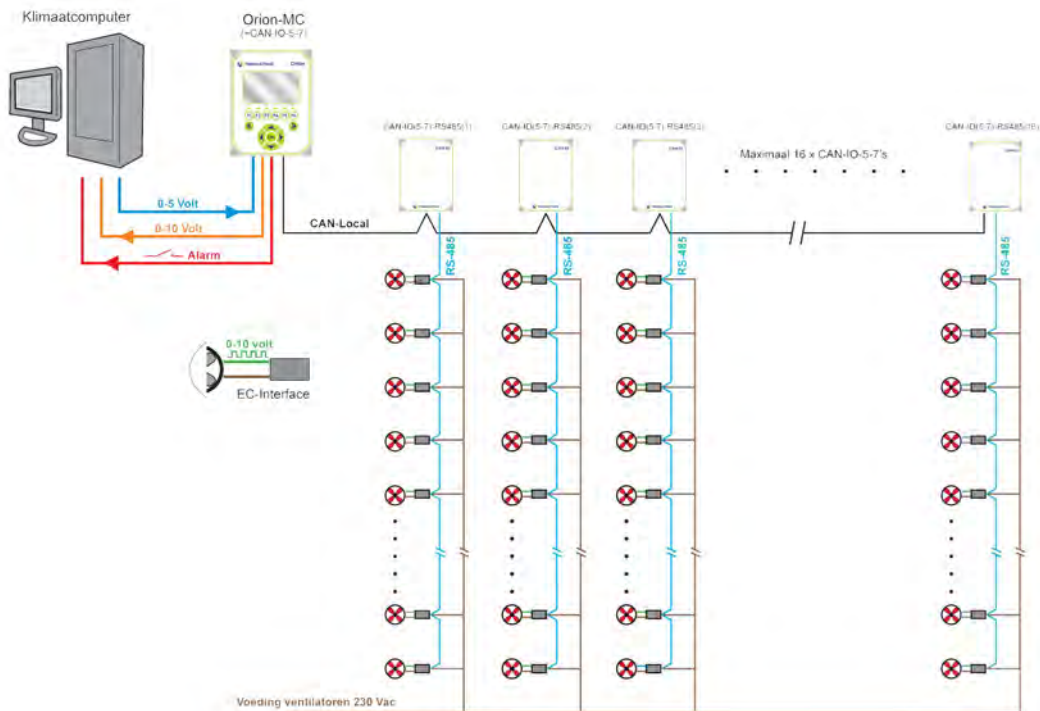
Klimaatcomputer

Orion-MC
(+CAN-IO-5-7)

0-5 Volt
0-10 Volt
Alarm

CAN-Local

CAN-IO(5-7) RS485(1)
CAN-IO(5-7) RS485(2)
CAN-IO(5-7) RS485(3)
CAN-IO(5-7) RS485(16)

Maximaal 16 x CAN-IO-5-7's

RS-485
RS-485
RS-485
RS-485

0-10 volt
EC-Interface

Voeding ventilatoren 230 Vac